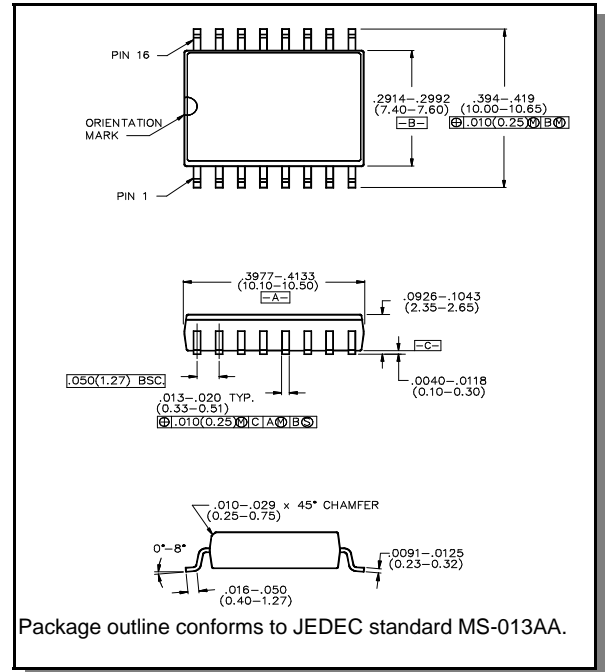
PIN 16

ORIENTATION MARK

PIN 1

.2914–.2992
(7.40–7.60)
-B-

.394–.419
(10.00–10.65)
⊕ .010(0.25) M B M

.3977–.4133
(10.10–10.50)
-A-

.0926–.1043
(2.35–2.65)

-C-

.050(1.27) BSC.

.0040–.0118
(0.10–0.30)

.013–.020 TYP.
(0.33–0.51)
⊕ .010(0.25) M C A M B S

.010–.029 x 45° CHAMFER
(0.25–0.75)

0°–8°

.0091–.0125
(0.23–0.32)

.016–.050
(0.40–1.27)

Package outline conforms to JEDEC standard MS-013AA.